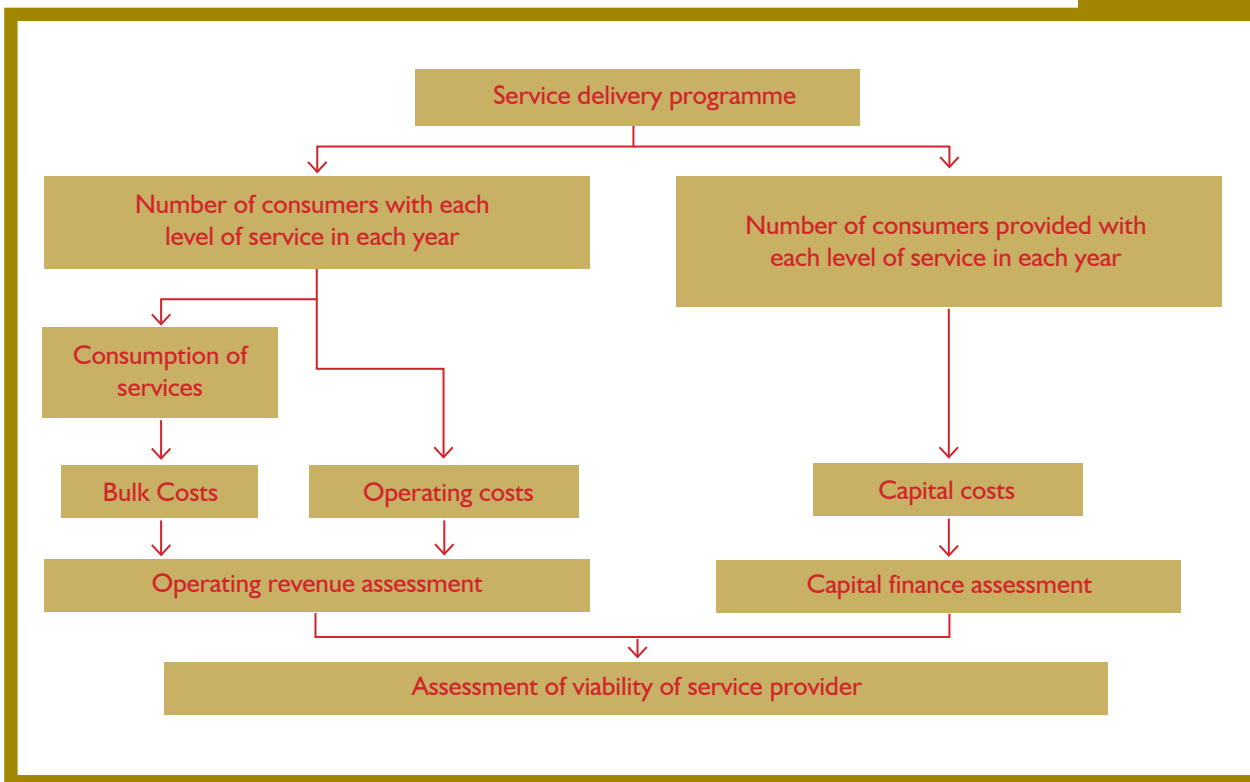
Service delivery programme

Number of consumers with each level of service in each year

Number of consumers provided with each level of service in each year

Consumption of services

Bulk Costs

Operating costs

Capital costs

Operating revenue assessment

Capital finance assessment

Assessment of viability of service provider